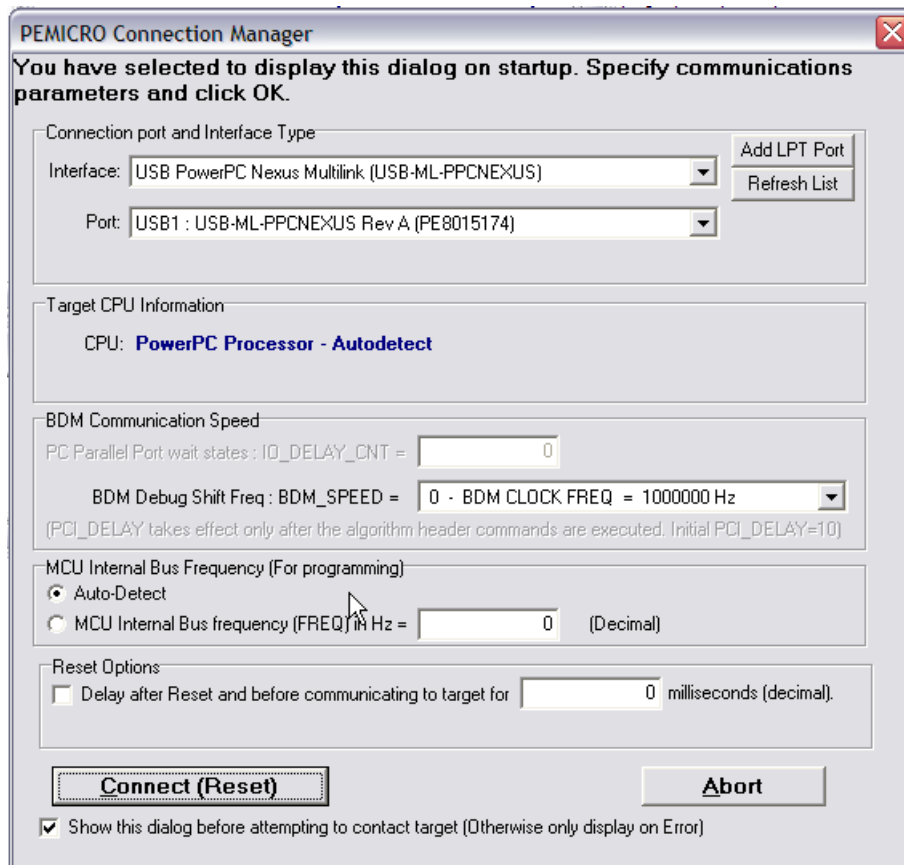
PEMICRO Connection Manager

You have selected to display this dialog on startup. Specify communications parameters and click OK.

Connection port and Interface Type

Interface: USB PowerPC Nexus Multilink (USB-ML-PPCNEXUS)

Add LPT Port

Refresh List

Port: USB1 : USB-ML-PPCNEXUS Rev A (PE8015174)

Target CPU Information

CPU: PowerPC Processor - Autodetect

BDM Communication Speed

PC Parallel Port wait states : IO_DELAY_CNT = 0

BDM Debug Shift Freq : BDM_SPEED = 0 - BDM CLOCK FREQ = 1000000 Hz

(PCI_DELAY takes effect only after the algorithm header commands are executed. Initial PCI_DELAY=10)

MCU Internal Bus Frequency (For programming)

Auto-Detect

MCU Internal Bus frequency (FREQ) in Hz = 0 (Decimal)

Reset Options

Delay after Reset and before communicating to target for 0 milliseconds (decimal).

Connect (Reset)

Abort

Show this dialog before attempting to contact target (Otherwise only display on Error)